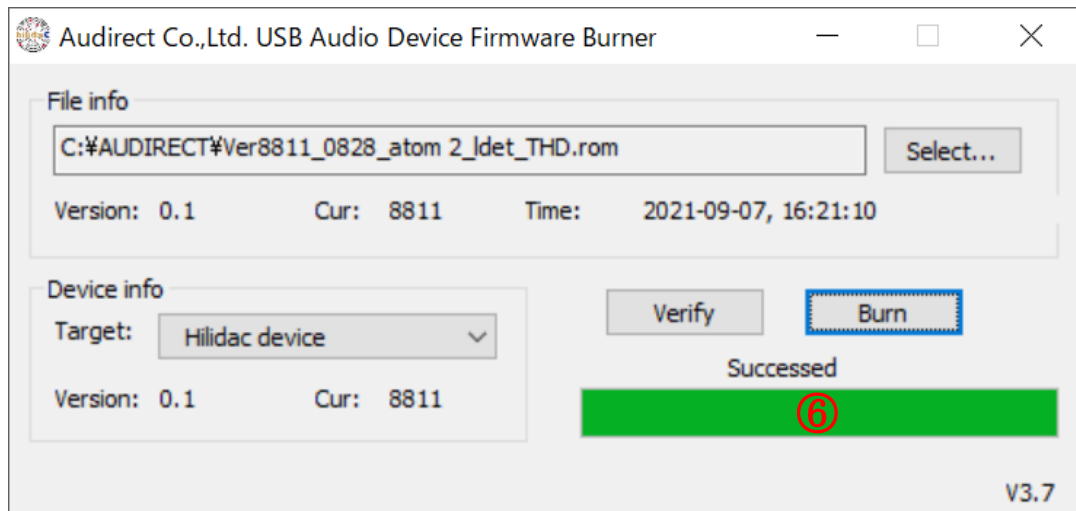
Audirect Co.,Ltd. USB Audio Device Firmware Burner

File info

C:¥AUDIRECT¥Ver8811_0828_atom 2_ldet_THD.rom

Select...

Version: 0.1 Cur: 8811 Time: 2021-09-07, 16:21:10

Device info

Target: Hilidac device

Version: 0.1 Cur: 8811

Verify

Burn

Successed

⑥

V3.7